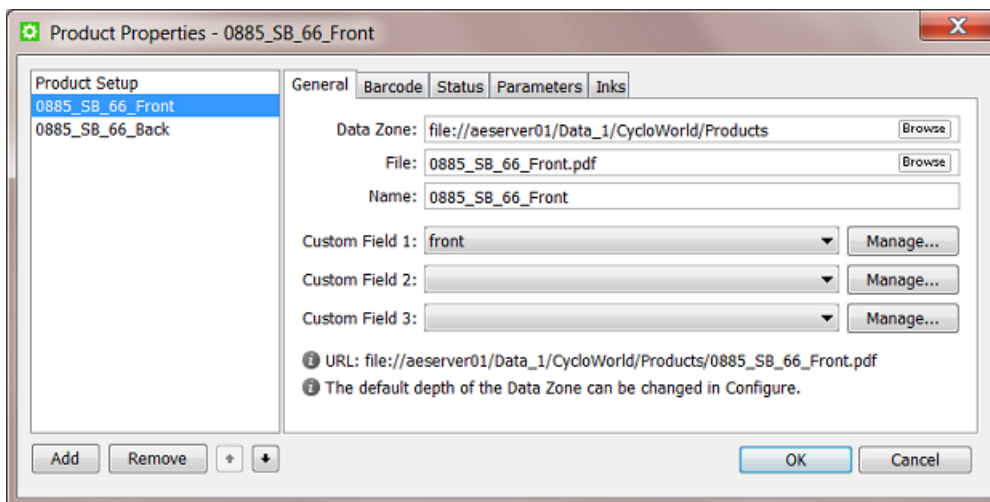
Product Properties - 0885_SB_66_Front

Product Setup
0885_SB_66_Front
0885_SB_66_Back

General | Barcode | Status | Parameters | Inks

Data Zone: file://aeserver01/Data_1/CycloWorld/Products Browse
File: 0885_SB_66_Front.pdf Browse
Name: 0885_SB_66_Front

Custom Field 1: front Manage...
Custom Field 2: Manage...
Custom Field 3: Manage...

URL: file://aeserver01/Data_1/CycloWorld/Products/0885_SB_66_Front.pdf
The default depth of the Data Zone can be changed in Configure.

Add Remove

OK Cancel